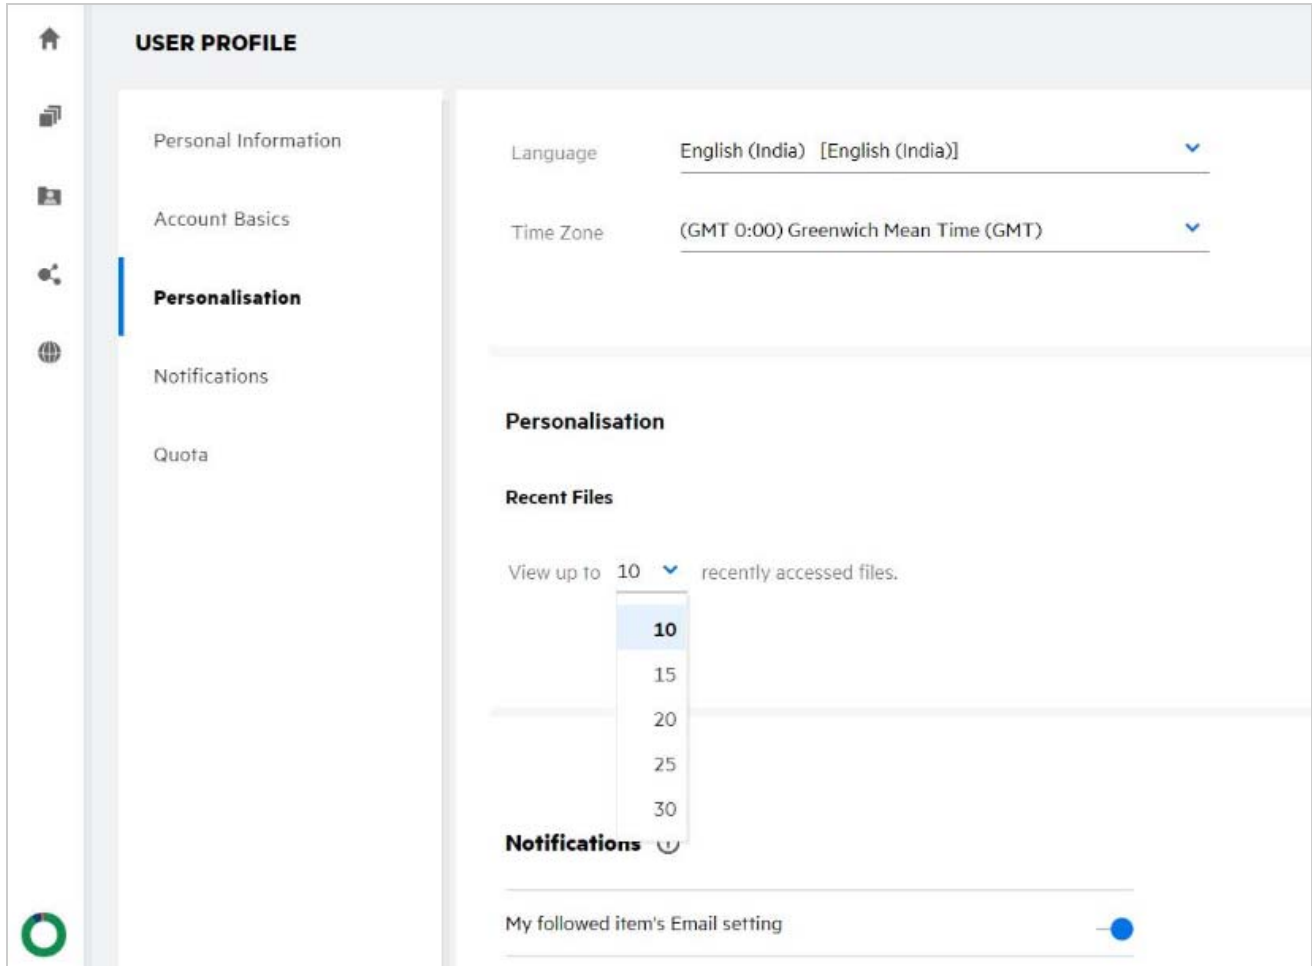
USER PROFILE

Personal Information

Account Basics

Personalisation

Notifications

Quota

Language English (India) [English (India)]

Time Zone (GMT 0:00) Greenwich Mean Time (GMT)

Personalisation

Recent Files

View up to 10 recently accessed files.

10
15
20
25
30

Notifications

My followed item's Email setting